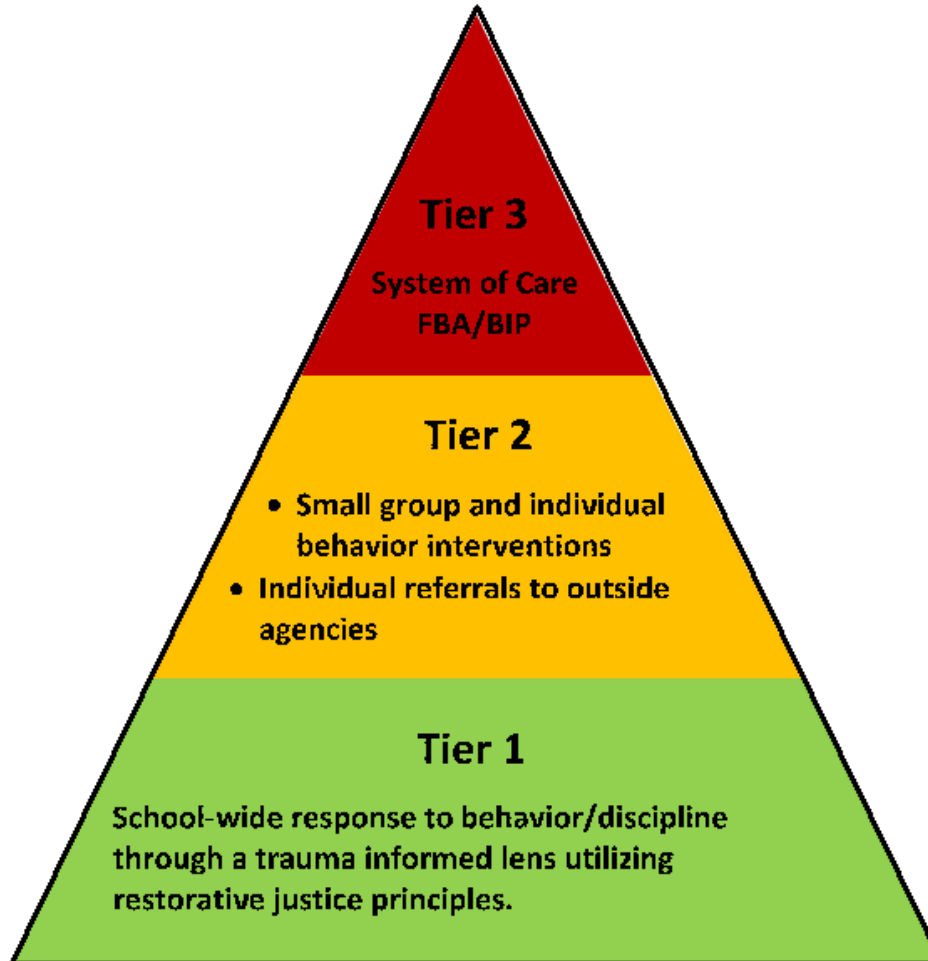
Tier 3

System of Care
FBA/BIP

Tier 2

- Small group and individual behavior interventions
- Individual referrals to outside agencies

Tier 1

School-wide response to behavior/discipline through a trauma informed lens utilizing restorative justice principles.